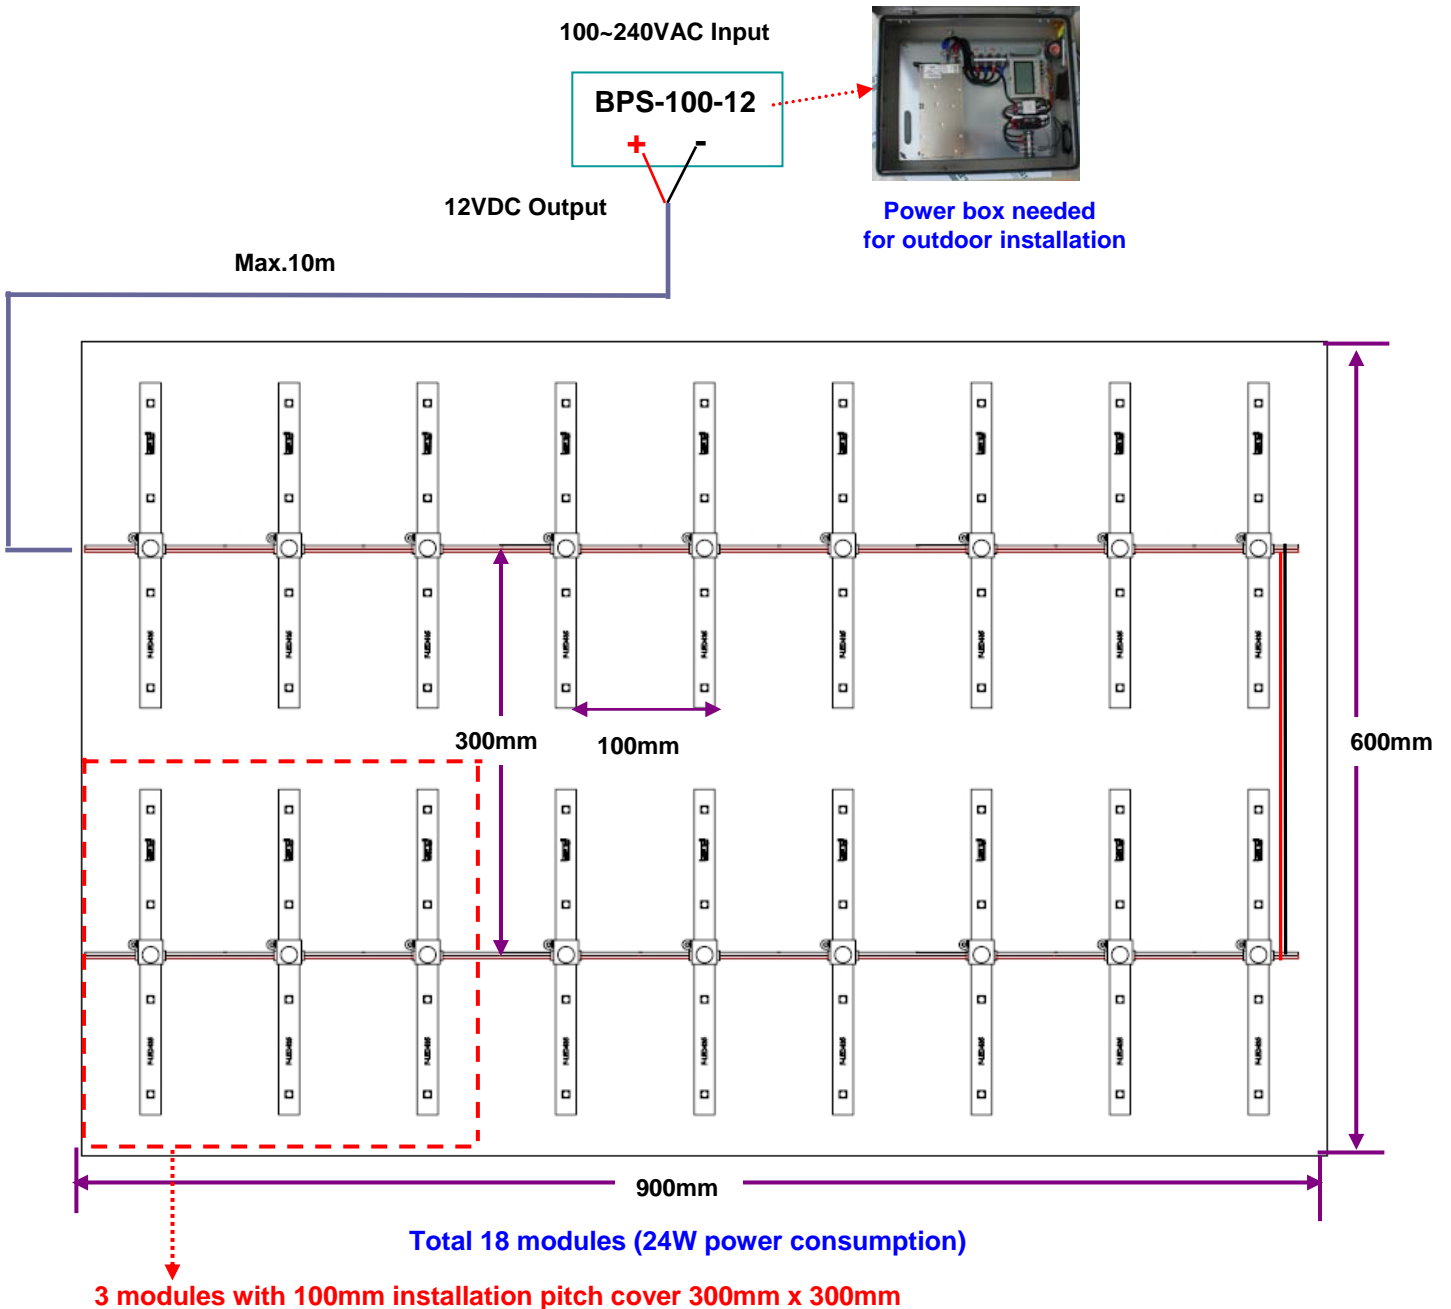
100~240VAC Input

BPS-100-12

+ -

12VDC Output

Power box needed for outdoor installation

Max.10m

300mm

100mm

600mm

900mm

Total 18 modules (24W power consumption)

3 modules with 100mm installation pitch cover 300mm x 300mm